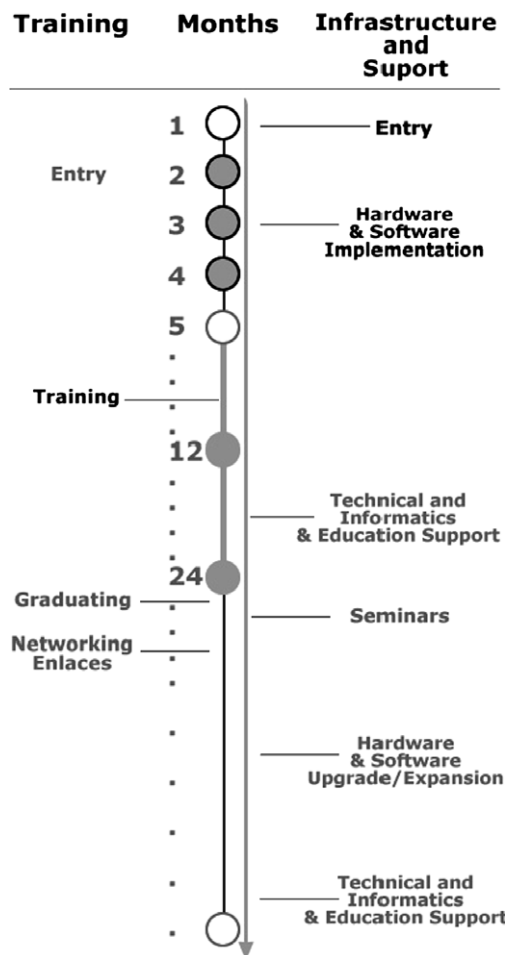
Training

Months

Infrastructure and Suport

1

Entry

Entry

2

3

Hardware & Software Implementation

4

5

Training

12

Technical and Informatics & Education Support

24

Graduating

Seminars

Networking Enlaces

Hardware & Software Upgrade/Expansion

Technical and Informatics & Education Support